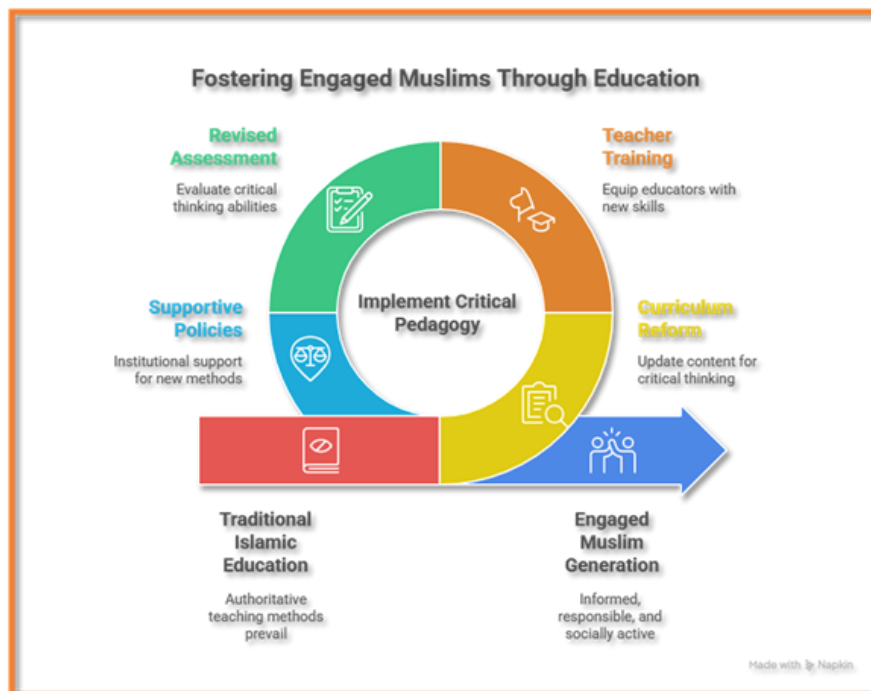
Fostering Engaged Muslims Through Education

Revised Assessment

Evaluate critical thinking abilities

Teacher Training

Equip educators with new skills

Implement Critical Pedagogy

Supportive Policies

Institutional support for new methods

Curriculum Reform

Update content for critical thinking

Traditional Islamic Education

Authoritative teaching methods prevail

Engaged Muslim Generation

Informed, responsible, and socially active

Made with Napkin